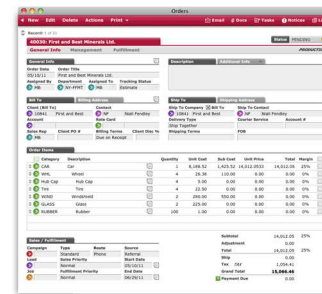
Orders

New Edit Delete Actions Print

Email Docs Tasks Notices

Record 1 of 13

40030: First and Best Minerals Ltd.

Status PENDING

General Info Management Fulfillment

PRODUCT

General Info

Order Date | Order Title
05/10/11 | First and Best Minerals Ltd.

Assigned By | Department | Assigned To | Tracking Status
MB | NY-FPMT | MB | Estimate

Description | Additional Info

Bill To | Billing Address

Client (Bill To) | Bill To
10841 First and Best

Contact
NF Niall Fendley

Sales Rep | Client PO # | Billing Terms | Client Disc %
MB | | Due on Receipt |

Ship To Company | Bill To | Ship To Contact
10841 First and Best | NF Niall Fendley

Delivery Type | Courier Service | Account #
Ship Together

Ship Date | FOB

Order Items

| | Category | Description | Quantity | Unit Cost | Sub Cost | Unit Price | Total | Margin |
|---|---|---|---|---|---|---|---|---|
| 1 | CAR | Car | 1 | 8,098.52 | 1,425.52 | 10,012.0533 | 10,012.05 | 25 |
| 2 | WHL | Wheel | 4 | 28.36 | 110.00 | 0.00 | 0.00 | |
| 3 | HUB | Hub Cap | 4 | 5.00 | 0.00 | 0.00 | 0.00 | |
| 4 | TIR | Tire | 4 | 30.00 | 0.00 | 0.00 | 0.00 | |
| 5 | WIND | Windshield | 1 | 265.00 | 0.00 | 0.00 | 0.00 | |
| 6 | GLASS | Glass | 2 | 80.00 | 0.00 | 0.00 | 0.00 | |
| 7 | RUBBER | Rubber | 100 | 1.00 | 0.00 | 0.00 | 0.00 | |

Sales / Fulfillment

Campaign | Type | Route | Source
Standard | Phone | Referral

Lead | Sales Priority | Due Date
Normal | | 05/10/11

Job | Fulfillment Priority | Start Date
Normal | | 05/20/11

Subtotal 14,012.05 25%
Adjustment 0.00
Total Subtotal 14,012.05 25%
Ship 0.00
Tax Tax_NY 1,054.41
Grand Total 15,066.46
Payment Due 0.00